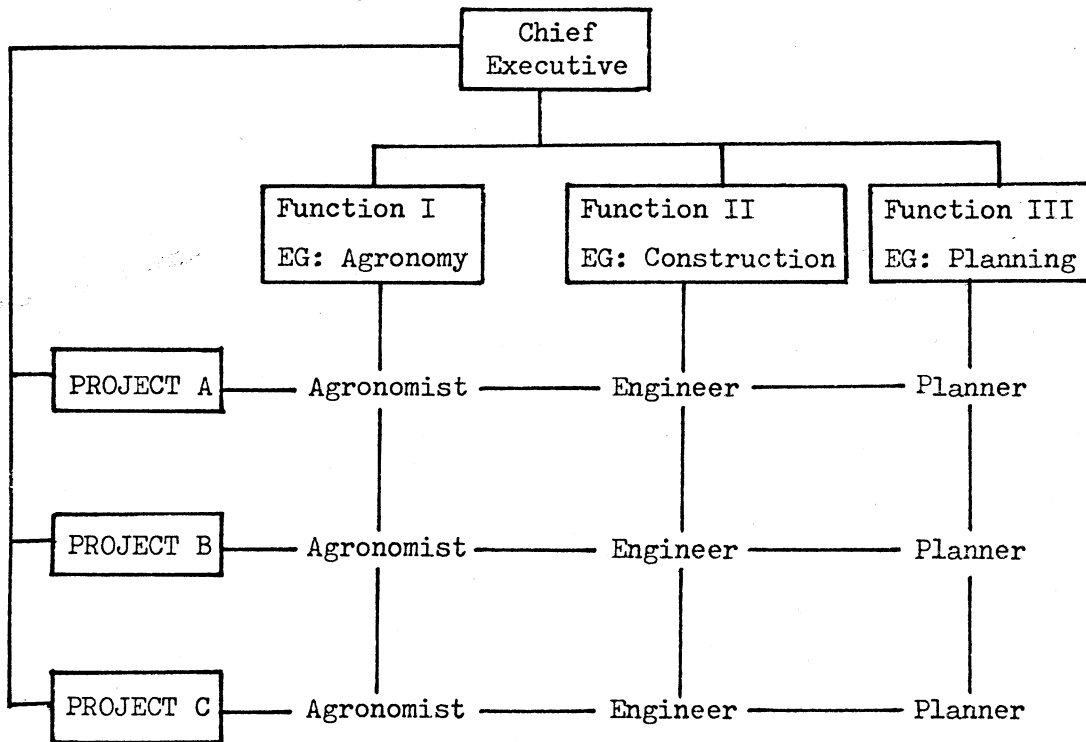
Chief Executive

Function I
EG: Agronomy

Function II
EG: Construction

Function III
EG: Planning

PROJECT A — Agronomist — Engineer — Planner

PROJECT B — Agronomist — Engineer — Planner

PROJECT C — Agronomist — Engineer — Planner